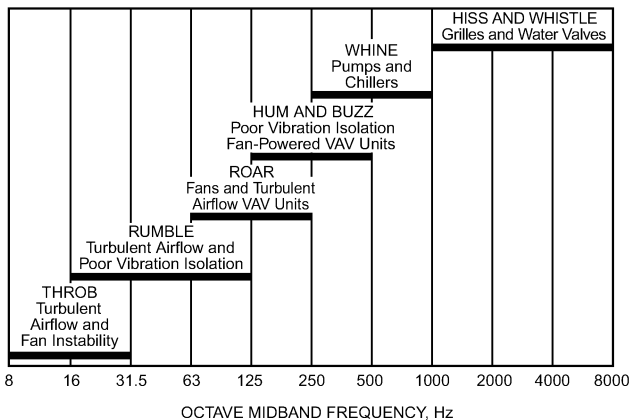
HISS AND WHISTLE
Grilles and Water Valves

WHINE
Pumps and Chillers

HUM AND BUZZ
Poor Vibration Isolation
Fan-Powered VAV Units

ROAR
Fans and Turbulent Airflow VAV Units

RUMBLE
Turbulent Airflow and Poor Vibration Isolation

THROB
Turbulent Airflow and Fan Instability

8 16 31.5 63 125 250 500 1000 2000 4000 8000

OCTAVE MIDBAND FREQUENCY, Hz